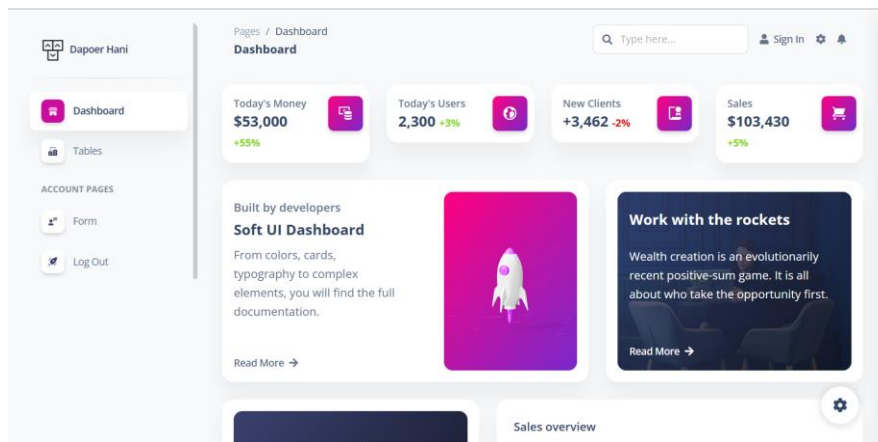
Dapoer Hani

Dashboard

Tables

ACCOUNT PAGES

Form

Log Out

Pages / Dashboard
Dashboard

Type here...

Sign In

Today's Money
$53,000
+55%

Today's Users
2,300 +3%

New Clients
+3,462 -2%

Sales
$103,430
+5%

Built by developers
Soft UI Dashboard
From colors, cards, typography to complex elements, you will find the full documentation.

Read More →

Work with the rockets
Wealth creation is an evolutionarily recent positive-sum game. It is all about who take the opportunity first.

Read More →

Sales overview